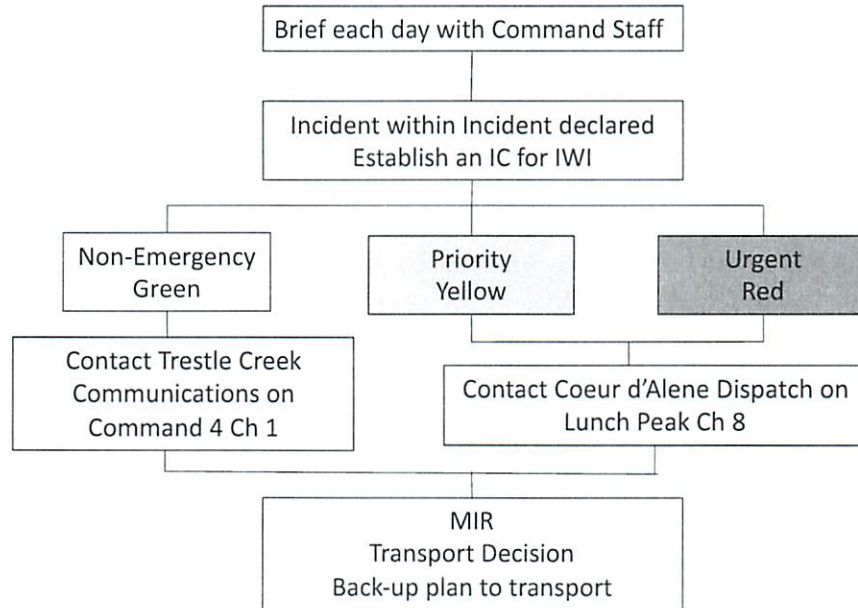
Brief each day with Command Staff

Incident within Incident declared
Establish an IC for IWI

Non-Emergency
Green

Priority
Yellow

Urgent
Red

Contact Trestle Creek
Communications on
Command 4 Ch 1

Contact Coeur d'Alene Dispatch on
Lunch Peak Ch 8

MIR
Transport Decision
Back-up plan to transport